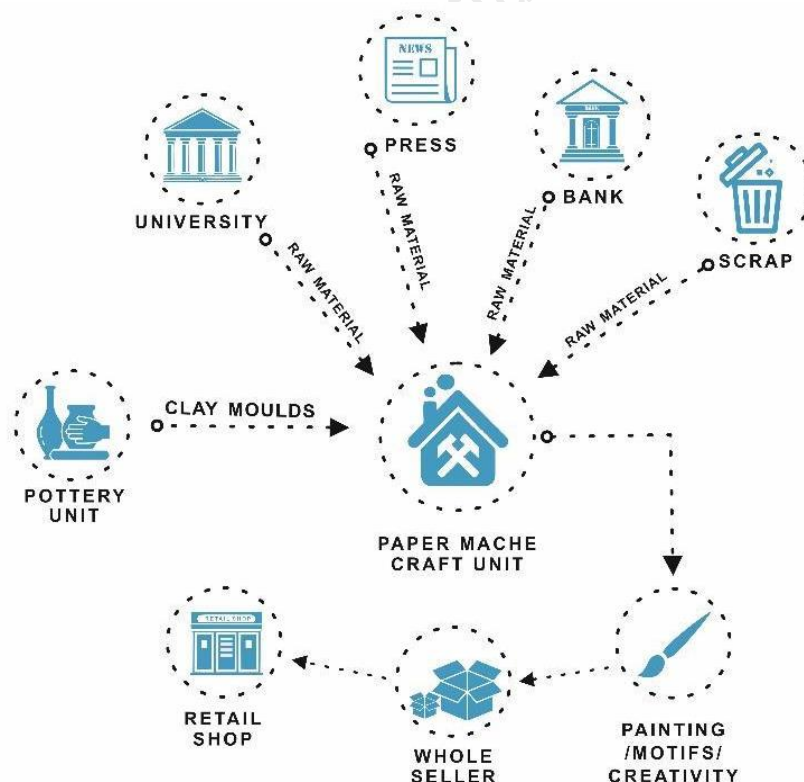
NEWS

PRESS

RAW MATERIAL

BANK

RAW MATERIAL

UNIVERSITY

RAW MATERIAL

SCRAP

RAW MATERIAL

CLAY MOULDS

POTTERY UNIT

PAPER MACHE CRAFT UNIT

RETAIL SHOP

RETAIL SHOP

WHOLE SELLER

PAINTING /MOTIFS/ CREATIVITY